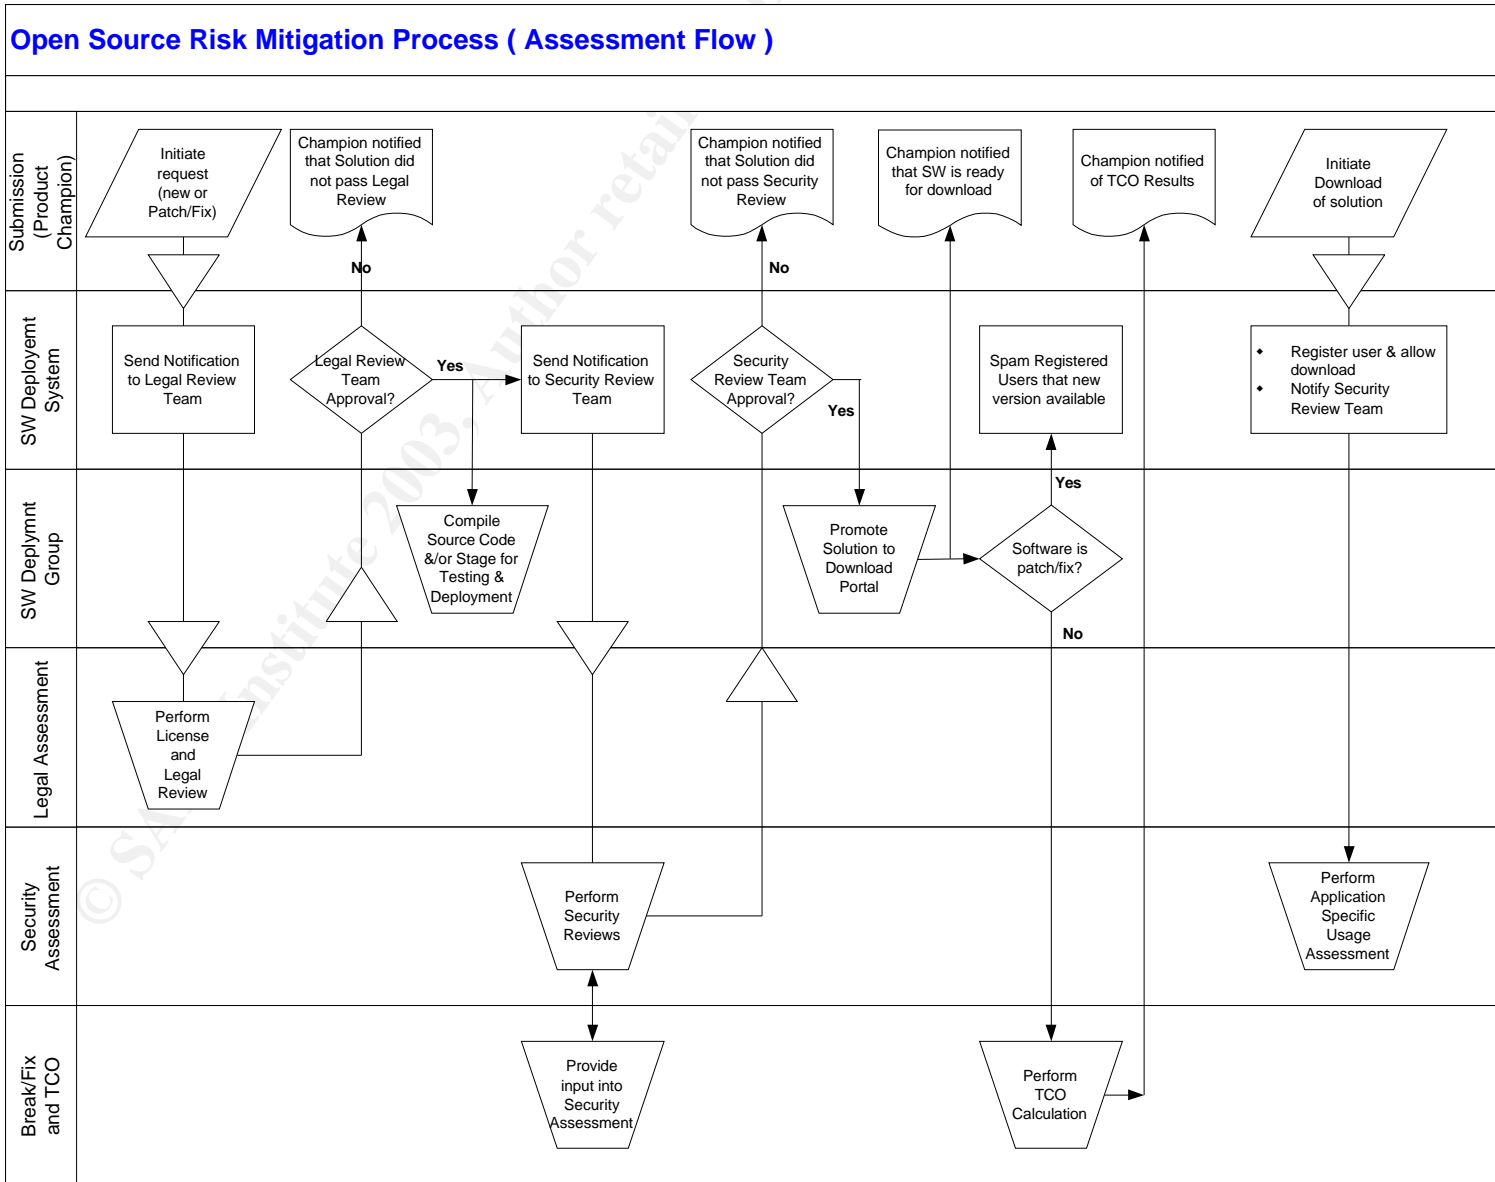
Open Source Risk Mitigation Process ( Assessment Flow )

Submission (Product Champion)

Initiate request (new or Patch/Fix)

Champion notified that Solution did not pass Legal Review

Champion notified that Solution did not pass Security Review

Champion notified that SW is ready for download

Champion notified of TCO Results

Initiate Download of solution

No

No

SW Deployemt System

Send Notification to Legal Review Team

Legal Review Team Approval?

Yes

Send Notification to Security Review Team

Security Review Team Approval?

Yes

Spam Registered Users that new version available

• Register user & allow download
• Notify Security Review Team

SW Deplymnt Group

Compile Source Code &/or Stage for Testing & Deployment

Promote Solution to Download Portal

Yes

Software is patch/fix?

No

Legal Assessment

Perform License and Legal Review

Security Assessment

Perform Security Reviews

Perform Application Specific Usage Assessment

Break/Fix and TCO

Provide input into Security Assessment

Perform TCO Calculation

© SANS Institute 2003, Author retains full rights.